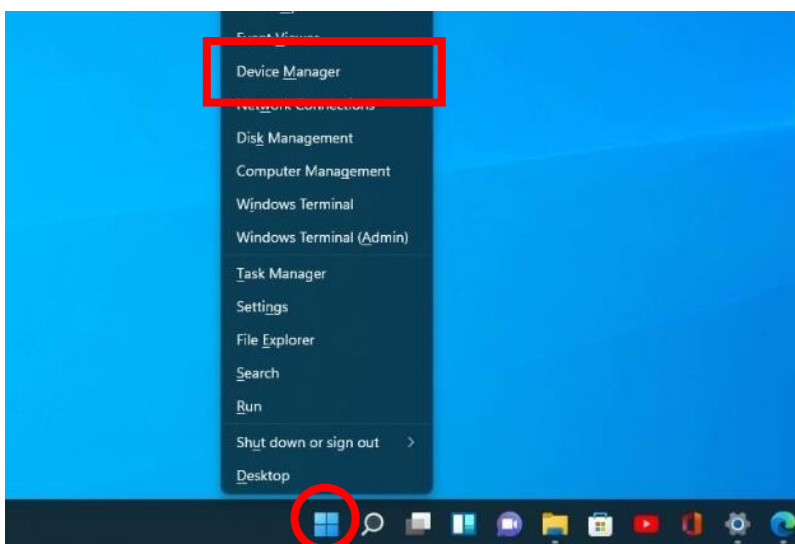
Event Viewer
Device Manager
Network Connections
Disk Management
Computer Management
Windows Terminal
Windows Terminal (Admin)
Task Manager
Settings
File Explorer
Search
Run
Shut down or sign out
Desktop